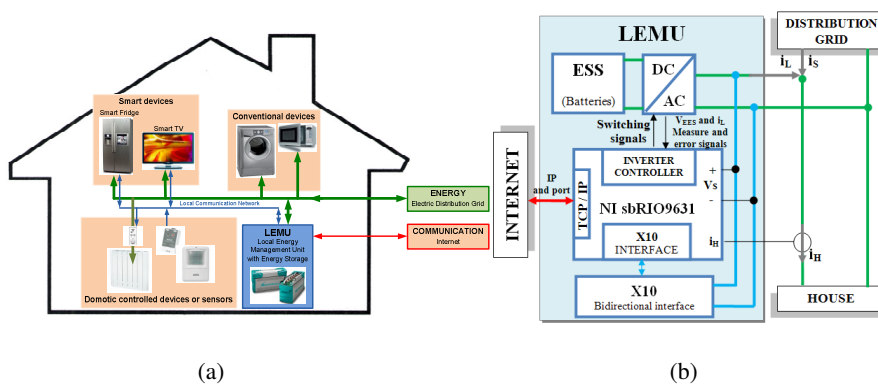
Smart devices
Smart Fridge
Smart TV
Conventional devices
Local Communication Network
ENERGY
Electric Distribution Grid
LEMU
Local Energy Management Unit with Energy Storage
COMMUNICATION
Internet
Domotic controlled devices or sensors

(a)

LEMU
ESS
(Batteries)
DC
AC
Switching signals
$V_{EES}$ and $i_L$
Measure and error signals
INTERNET
IP and port
TCP / IP
INVERTER CONTROLLER
+
$V_S$
-
NI sbRIO9631
X10
INTERFACE
$i_H$
X10
Bidirectional interface
DISTRIBUTION GRID
$i_L$
$i_S$
$i_H$
HOUSE

(b)